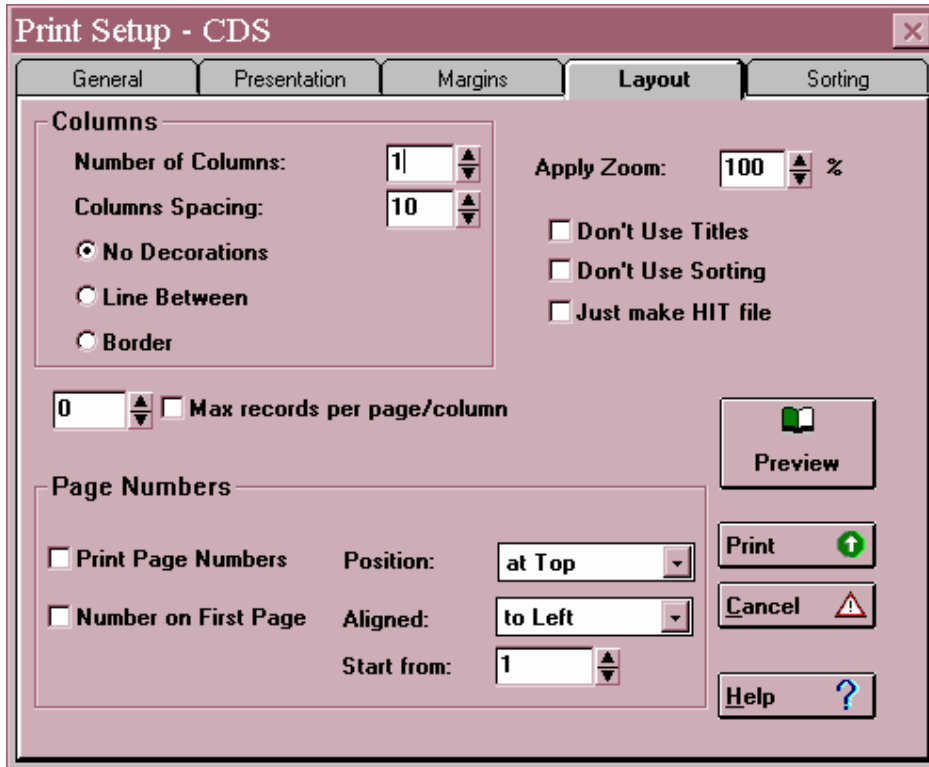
Print Setup - CDS

General
Presentation
Margins
Layout
Sorting

Columns
Number of Columns: 1
Columns Spacing: 10
No Decorations
Line Between
Border

Apply Zoom: 100 %
Don't Use Titles
Don't Use Sorting
Just make HIT file

0 Max records per page/column

Preview

Page Numbers
Print Page Numbers
Number on First Page
Position: at Top
Aligned: to Left
Start from: 1

Print
Cancel
Help